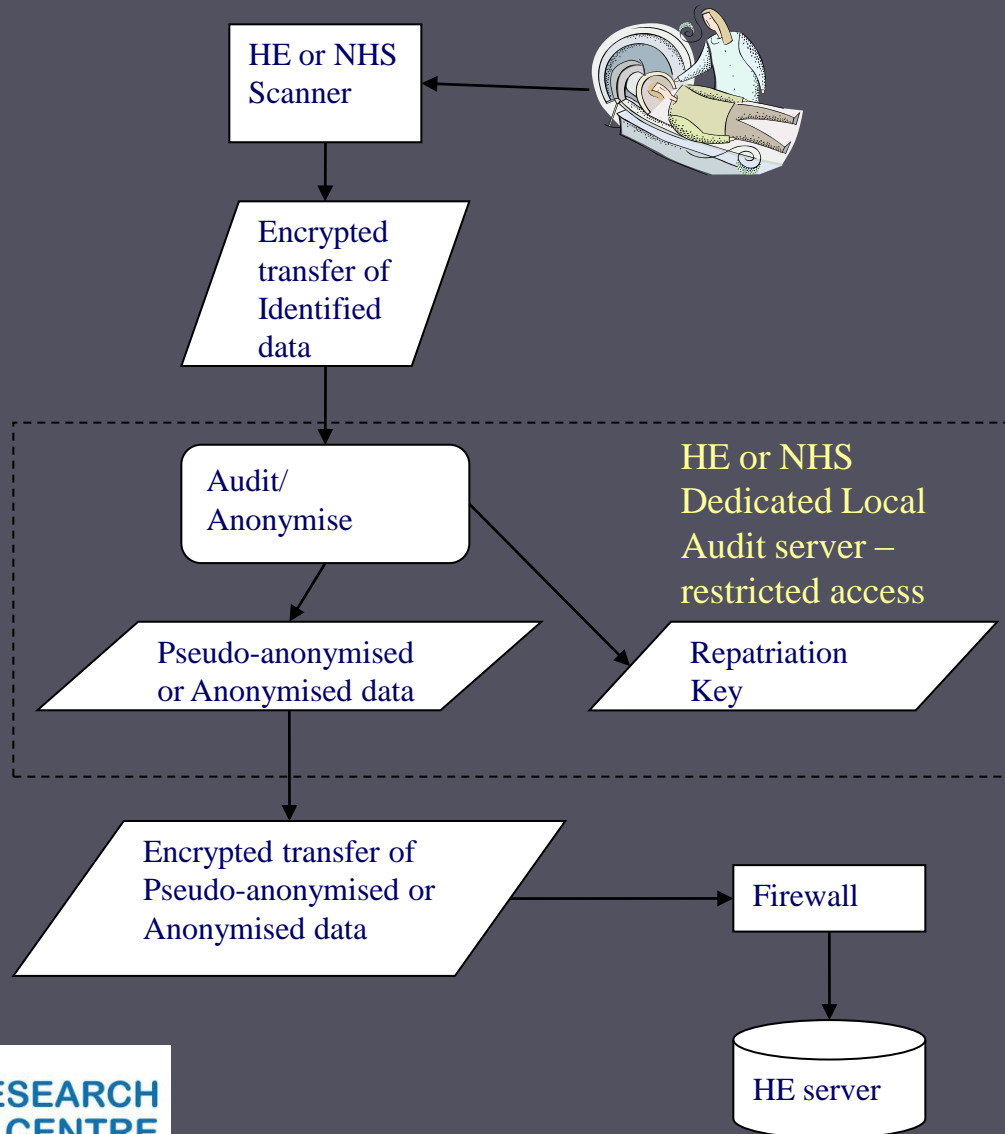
HE or NHS Scanner

Encrypted transfer of Identified data

Audit/ Anonymise

HE or NHS Dedicated Local Audit server – restricted access

Pseudo-anonymised or Anonymised data

Repatriation Key

Encrypted transfer of Pseudo-anonymised or Anonymised data

Firewall

HE server

ESEARCH CENTRE